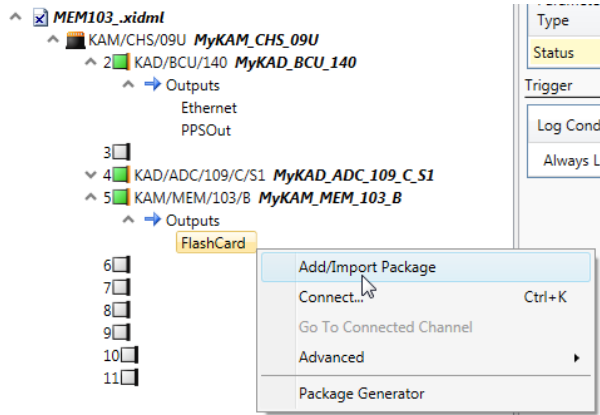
MEM103_.xidml
KAM/CHS/09U MyKAM_CHS_09U
2 KAD/BCU/140 MyKAD_BCU_140
Outputs
Ethernet
PPSOut
3
4 KAD/ADC/109/C/S1 MyKAD_ADC_109_C_S1
5 KAM/MEM/103/B MyKAM_MEM_103_B
Outputs
FlashCard
6
7
8
9
10
11

Type
Status
Trigger
Log Cond
Always L

Add/Import Package
Connect... Ctrl+K
Go To Connected Channel
Advanced
Package Generator